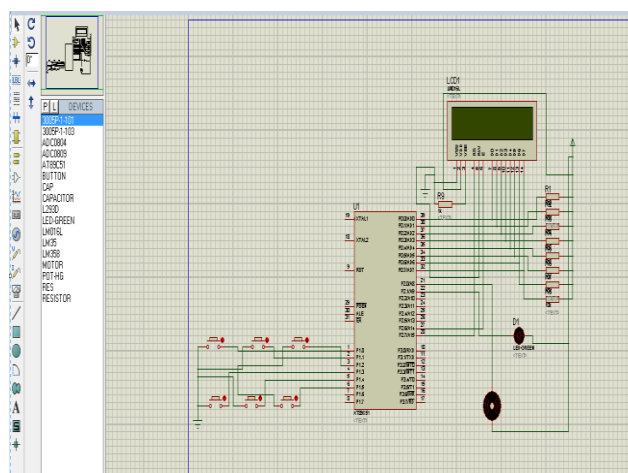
P L DEVICES
3005P-1-101
3005P-1-103
ADC0804
ADC0809
AT89C51
BUTTON
CAP
CAPACITOR
L293D
LED-GREEN
LM016L
LM35
LM358
MOTOR
POT-HG
RES
RESISTOR

LCD1
LM016L

R9

U1
XTAL1
XTAL2
RST
PSEN
ALE
EA
P1.0
P1.1
P1.2
P1.3
P1.4
P1.5
P1.6
P1.7
AT89C51

R1

D1
LED-GREEN